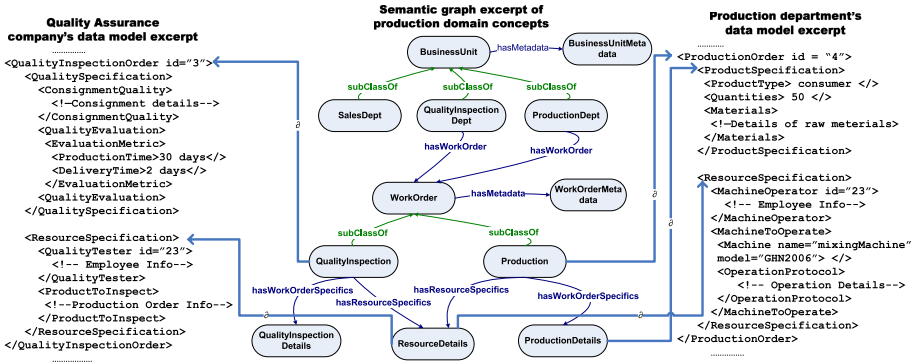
Quality Assurance company's data model excerpt

..............

<QualityInspectionOrder id="3">
<QualitySpecification>
<ConsignmentQuality>
<!—Consignment details-->
</ConsignmentQuality>
<QualityEvaluation>
<EvaluationMetric>
<ProductionTime>30 days</>
<DeliveryTime>2 days</>
</EvaluationMetric>
</QualityEvaluation>
</QualitySpecification>

<ResourceSpecification>
<QualityTester id="23">
<!-- Employee Info-->
</QualityTester>
<ProductToInspect>
<!--Production Order Info-->
</ProductToInspect>
</ResourceSpecification>
</QualityInspectionOrder>

..............

Semantic graph excerpt of production domain concepts

BusinessUnit
hasMetadata
BusinessUnitMetadata
subClassOf
subClassOf
subClassOf
SalesDept
QualityInspectionDept
ProductionDept
hasWorkOrder
hasWorkOrder
WorkOrder
hasMetadata
WorkOrderMetadata
subClassOf
subClassOf
QualityInspection
Production
hasWorkOrderSpecifics
hasResourceSpecifics
hasResourceSpecifics
hasWorkOrderSpecifics
QualityInspectionDetails
ResourceDetails
ProductionDetails
a
a
a
a
a

Production department's data model excerpt

..............

<ProductionOrder id = "4">
<ProductSpecification>
<ProductType> consumer </>
<Quantities> 50 </>
<Materials>
<!—Details of raw meterials>
</Materials>
</ProductSpecification>

<ResourceSpecification>
<MachineOperator id="23">
<!-- Employee Info-->
</MachineOperator>
<MachineToOperate>
<Machine name="mixingMachine" model="GHN2006"> </>
<OperationProtocol>
<!-- Operation Details-->
</OperationProtocol>
</MachineToOperate>
</ResourceSpecification>
</ProductionOrder>

..............